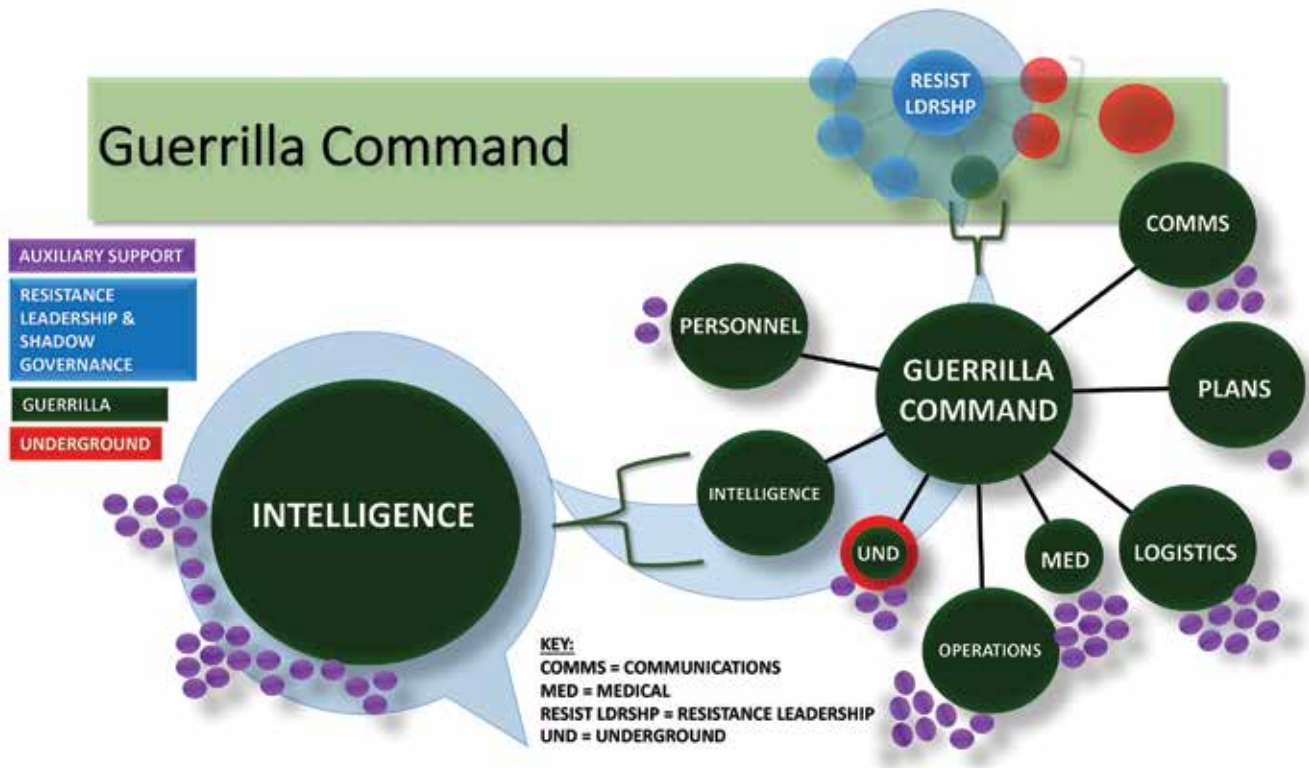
Guerrilla Command

RESIST LDRSHP

AUXILIARY SUPPORT

RESISTANCE LEADERSHIP & SHADOW GOVERNANCE

GUERRILLA

UNDERGROUND

COMMS

PERSONNEL

GUERRILLA COMMAND

PLANS

INTELLIGENCE

INTELLIGENCE

UND

MED

LOGISTICS

OPERATIONS

KEY:
COMMS = COMMUNICATIONS
MED = MEDICAL
RESIST LDRSHP = RESISTANCE LEADERSHIP
UND = UNDERGROUND